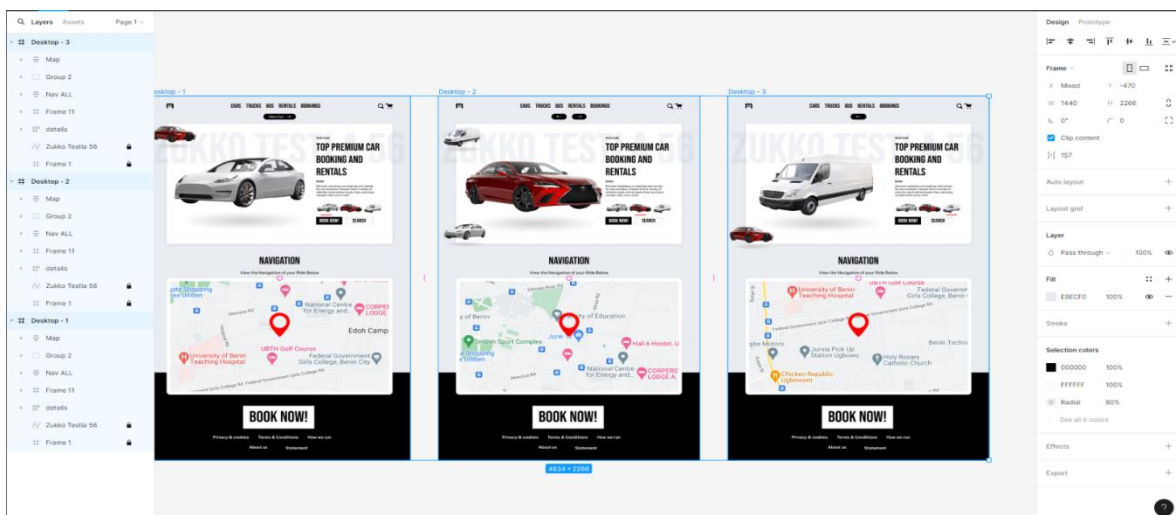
Layers Assets Page 1

Desktop - 3
Map
Group 2
Nav ALL
Frame 11
details
Zukko Testia 56
Frame 1
Desktop - 2
Map
Group 2
Nav ALL
Frame 11
details
Zukko Testia 56
Frame 1
Desktop - 1
Map
Group 2
Nav ALL
Frame 11
details
Zukko Testia 56
Frame 1

Desktop - 1
CARS TRUCKS BUS RENTALS BOOKINGS
ZUKKO TESTIA 56
TOP PREMIUM CAR BOOKING AND RENTALS
BOOK NOW SEARCH
NAVIGATION
View the Navigation of your Ride Below
University of Benin Teaching Hospital
National Centre for Energy and...
CORPERS LODGE
Edoh Camp
UBTH Golf Course
Federal Government Girls College, Benin City
BOOK NOW!
Privacy & cookies Terms & Conditions How we run
About us Statement

Desktop - 2
CARS TRUCKS BUS RENTALS BOOKINGS
ZUKKO TESTIA 56
TOP PREMIUM CAR BOOKING AND RENTALS
BOOK NOW SEARCH
NAVIGATION
View the Navigation of your Ride Below
of Benin
Faculty of Education
Uniben Sport Complex
Hall 6 Hostel, U
National Centre for Energy and...
CORPERS LODGE
BOOK NOW!
Privacy & cookies Terms & Conditions How we run
About us Statement

Desktop - 3
CARS TRUCKS BUS RENTALS BOOKINGS
ZUKKO TESTIA 56
TOP PREMIUM CAR BOOKING AND RENTALS
BOOK NOW SEARCH
NAVIGATION
View the Navigation of your Ride Below
University of Benin Teaching Hospital
UBTH Golf Course
Federal Government Girls College, Benin City
Jumia Pick Up Station Ugbowo
Holy Rosary Catholic Church
Chicken Republic Ugbowo
Benin Techno
BOOK NOW!
Privacy & cookies Terms & Conditions How we run
About us Statement

4634 × 2266

Design Prototype
Frame
X Mixed Y -470
W 1440 H 2266
0° 0
Clip content
157
Auto layout
Layout grid
Layer
Pass through 100%
Fill
E9ECF0 100%
Stroke
Selection colors
000000 100%
FFFFFF 100%
Radial 80%
See all 6 colors
Effects
Export
?